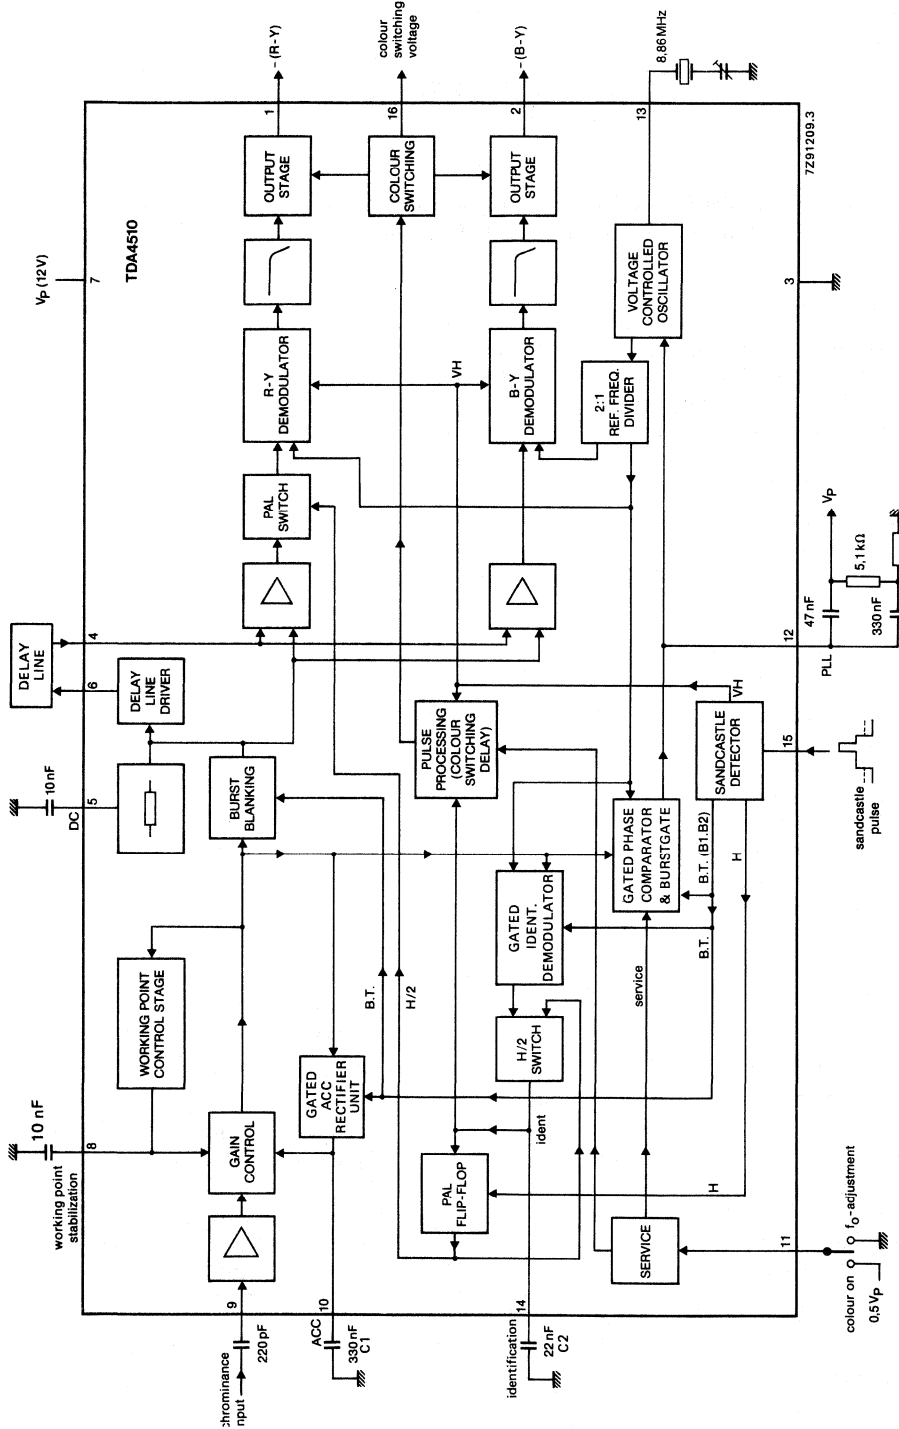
TDA4510

7Z91209.3

-(R-Y)

colour switching voltage

-(B-Y)

8,86 MHz

1

16

2

13

OUTPUT STAGE

COLOUR SWITCHING

OUTPUT STAGE

VOLTAGE CONTROLLED OSCILLATOR

$V_P$ (12V)

7

3

R-Y DEMODULATOR

VH

B-Y DEMODULATOR

2:1 REF. FREQ. DIVIDER

PAL SWITCH

$V_P$

5,1 kΩ

47 nF

330 nF

DELAY LINE

4

12

PLL

DELAY LINE DRIVER

6

VH

10 nF

DC

5

BURST BLANKING

PULSE PROCESSING (COLOUR SWITCHING DELAY)

SANDCASTLE DETECTOR

15

sandcastle pulse

GATED PHASE COMPARATOR & BURSTGATE

B.T. (B1.B2)

H

GATED IDENT. DEMODULATOR

WORKING POINT CONTROL STAGE

B.T.

H/2

service

B.T.

10 nF

H/2 SWITCH

working point stabilization

8

GAIN CONTROL

GATED ACC RECTIFIER UNIT

ident

PAL FLIP-FLOP

H

SERVICE

11

$f_o$-adjustment

colour on

0,5 $V_P$

9

10

14

chrominance input

220 pF

ACC

330 nF C1

identification

22 nF C2